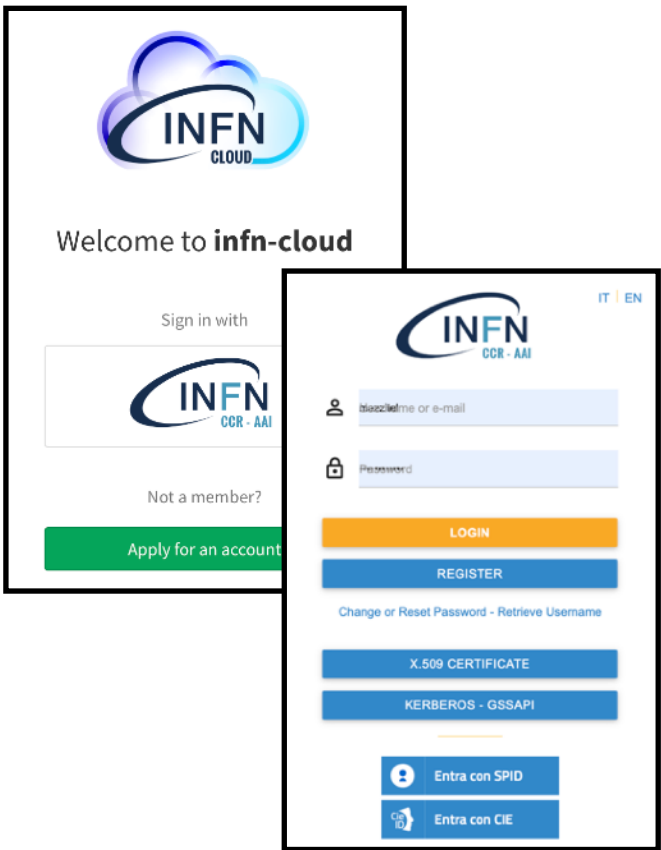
INFN
CLOUD

Welcome to **infn-cloud**

Sign in with

INFN
CCR - AAI

Not a member?

Apply for an account

IT | EN

INFN
CCR - AAI

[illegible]me or e-mail

Password

LOGIN

REGISTER

Change or Reset Password - Retrieve Username

X.509 CERTIFICATE

KERBEROS - GSSAPI

Entra con SPID

Cie ID Entra con CIE